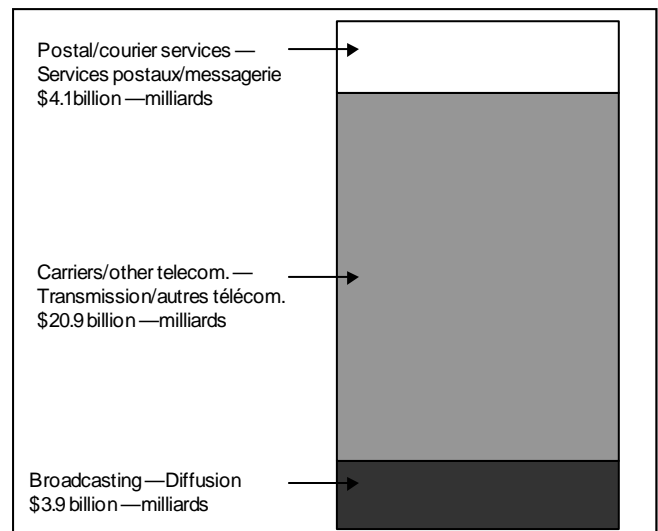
Postal/courier services — Services postaux/messagerie $4.1billion — milliards

Carriers/other telecom. — Transmission/autres télécom. $20.9 billion — milliards

Broadcasting — Diffusion $3.9 billion — milliards